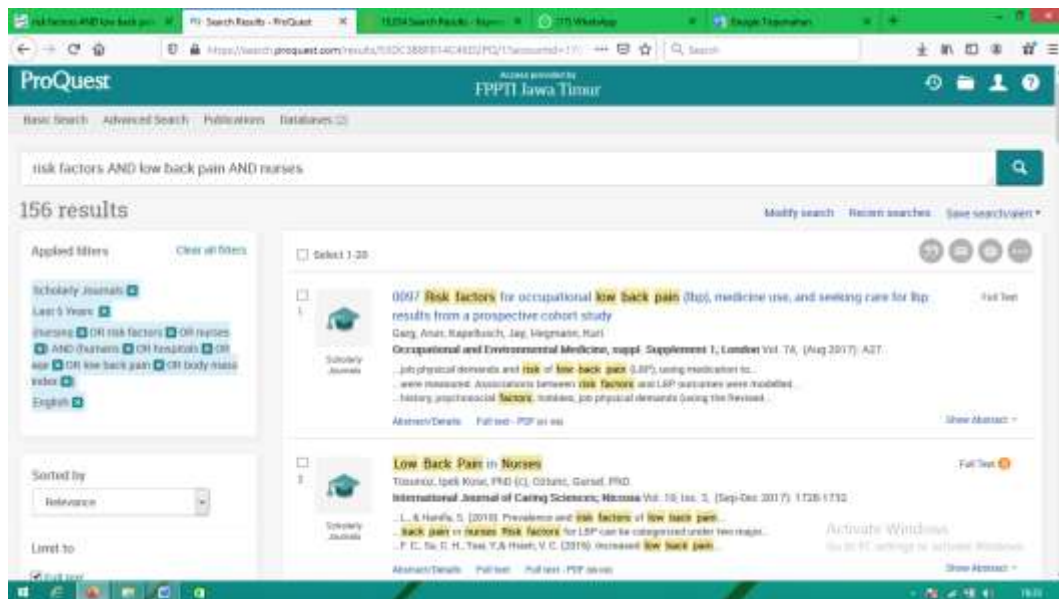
risk factors AND low back pai | Search Results - ProQuest | 15204 Search Results - Keyw | (7) WhatsApp | Google Terjemahan

https://search.proquest.com/results/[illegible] | Search

ProQuest

Access provided by
FPPTI Jawa Timur

Basic Search Advanced Search Publications Databases (2)

risk factors AND low back pain AND nurses

156 results

Modify search Recent searches Save search/alert

Applied filters Clear all filters

Scholarly Journals
Last 5 Years
(nursing OR risk factors OR nurses AND (humans OR hospitals OR age OR low back pain OR body mass index
English

Select 1-20

0097 Risk factors for occupational low back pain (lbp), medicine use, and seeking care for lbp: results from a prospective cohort study

Garg, Arun; Kapellusch, Jay; Hegmann, Kurt

Occupational and Environmental Medicine, suppl. Supplement 1; London Vol. 74, (Aug 2017): A27.

...job physical demands and risk of low back pain (LBP), using medication to...
...were measured. Associations between risk factors and LBP outcomes were modelled...
...history, psychosocial factors, hobbies, job physical demands (using the Revised...

Scholarly Journals

Abstract/Details Full text - PDF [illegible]

Full Text

Show Abstract

Sorted by
Relevance

Low Back Pain in Nurses

Tosunoz, Ipek Kose, PhD (c); Oztunc, Gursel, PhD

International Journal of Caring Sciences; Nicosia Vol. 10, Iss. 3, (Sep-Dec 2017): 1728-1732.

...L., & Hanifa, S. (2010). Prevalence and risk factors of low back pain...
...back pain in nurses. Risk factors for LBP can be categorized under two major...
...F. C., Su, C. H., Tsai, Y.& Hsieh, V. C. (2016). Increased low back pain...

Scholarly Journals

Abstract/Details Full text Full text - PDF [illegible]

Full Text

Show Abstract

Limit to
Full text

Activate Windows
Go to PC settings to activate Windows.